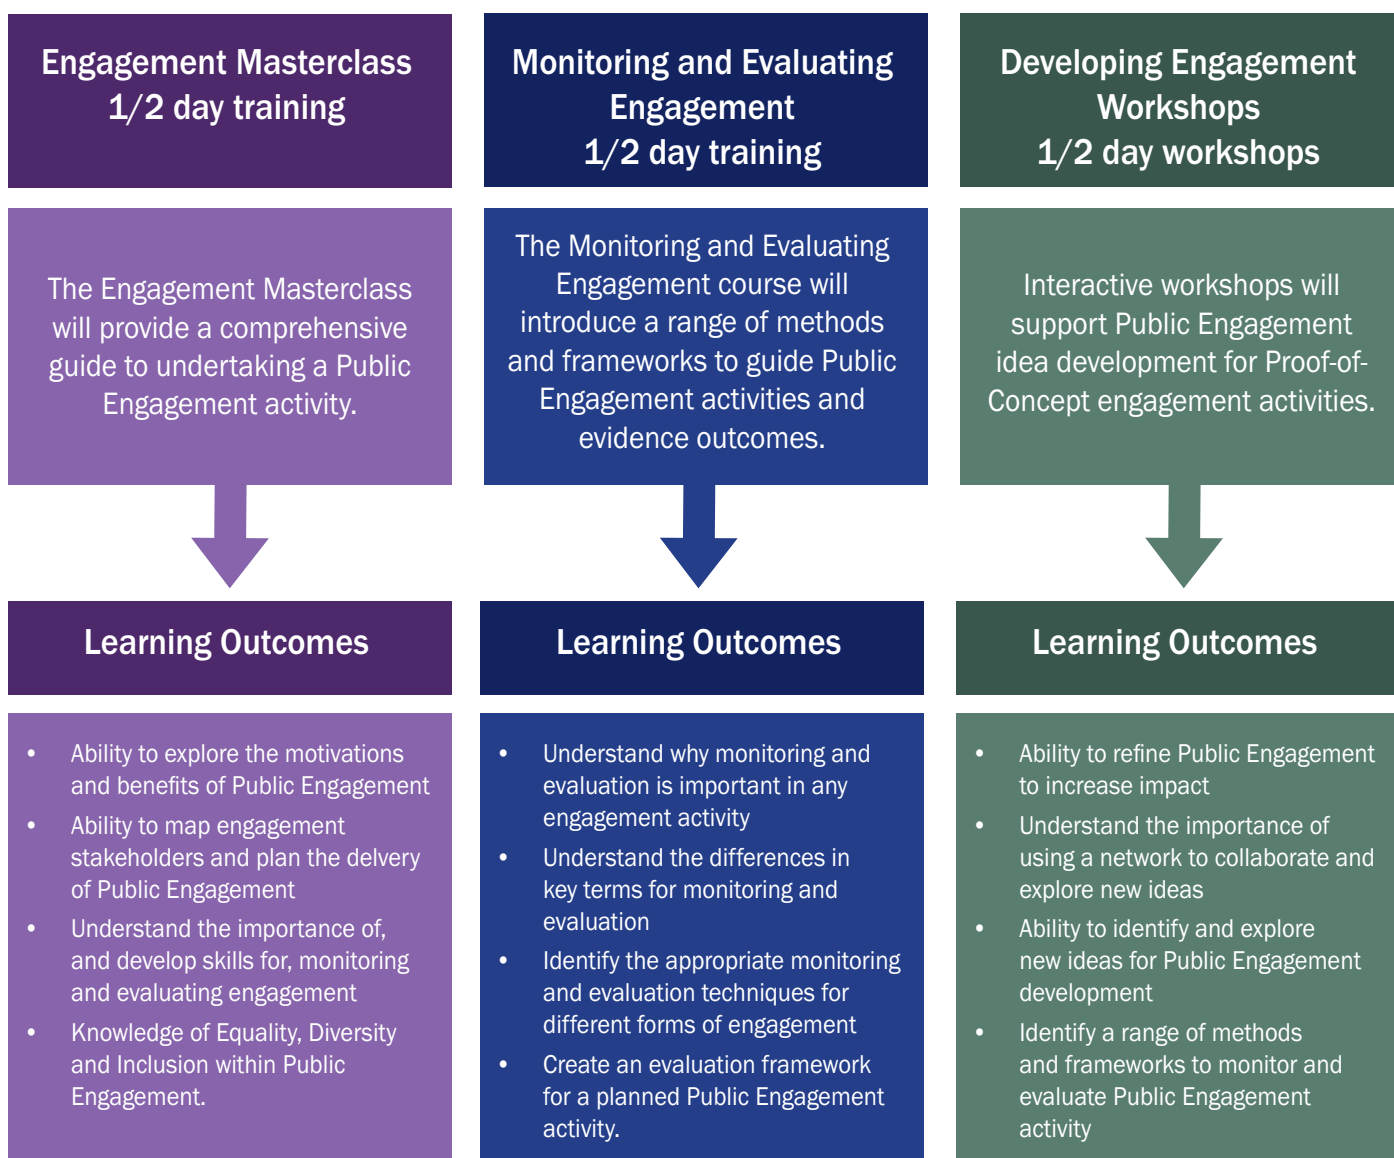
Engagement Masterclass
1/2 day training

The Engagement Masterclass will provide a comprehensive guide to undertaking a Public Engagement activity.

Learning Outcomes

- Ability to explore the motivations and benefits of Public Engagement
- Ability to map engagement stakeholders and plan the delvery of Public Engagement
- Understand the importance of, and develop skills for, monitoring and evaluating engagement
- Knowledge of Equality, Diversity and Inclusion within Public Engagement.

Monitoring and Evaluating Engagement
1/2 day training

The Monitoring and Evaluating Engagement course will introduce a range of methods and frameworks to guide Public Engagement activities and evidence outcomes.

Learning Outcomes

- Understand why monitoring and evaluation is important in any engagement activity
- Understand the differences in key terms for monitoring and evaluation
- Identify the appropriate monitoring and evaluation techniques for different forms of engagement
- Create an evaluation framework for a planned Public Engagement activity.

Developing Engagement Workshops
1/2 day workshops

Interactive workshops will support Public Engagement idea development for Proof-of-Concept engagement activities.

Learning Outcomes

- Ability to refine Public Engagement to increase impact
- Understand the importance of using a network to collaborate and explore new ideas
- Ability to identify and explore new ideas for Public Engagement development
- Identify a range of methods and frameworks to monitor and evaluate Public Engagement activity